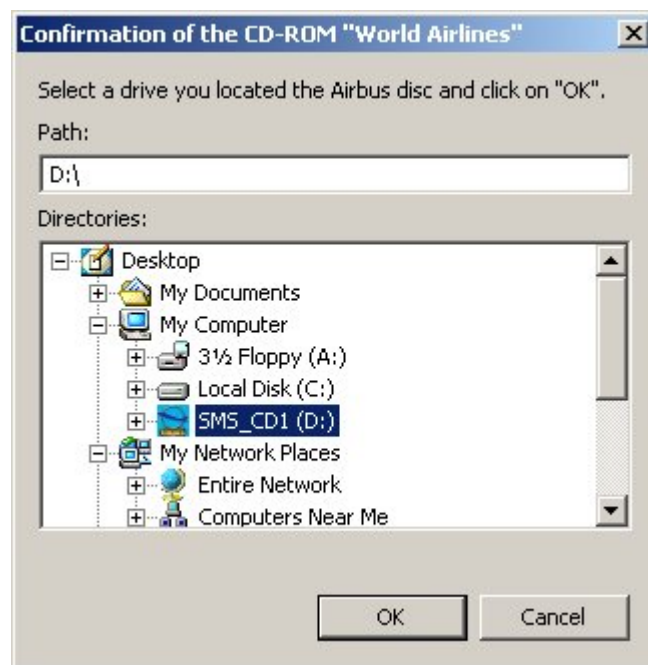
Confirmation of the CD-ROM "World Airlines"

Select a drive you located the Airbus disc and click on "OK".

Path:

D:\

Directories:

Desktop
My Documents
My Computer
3½ Floppy (A:)
Local Disk (C:)
SMS_CD1 (D:)
My Network Places
Entire Network
Computers Near Me

OK

Cancel